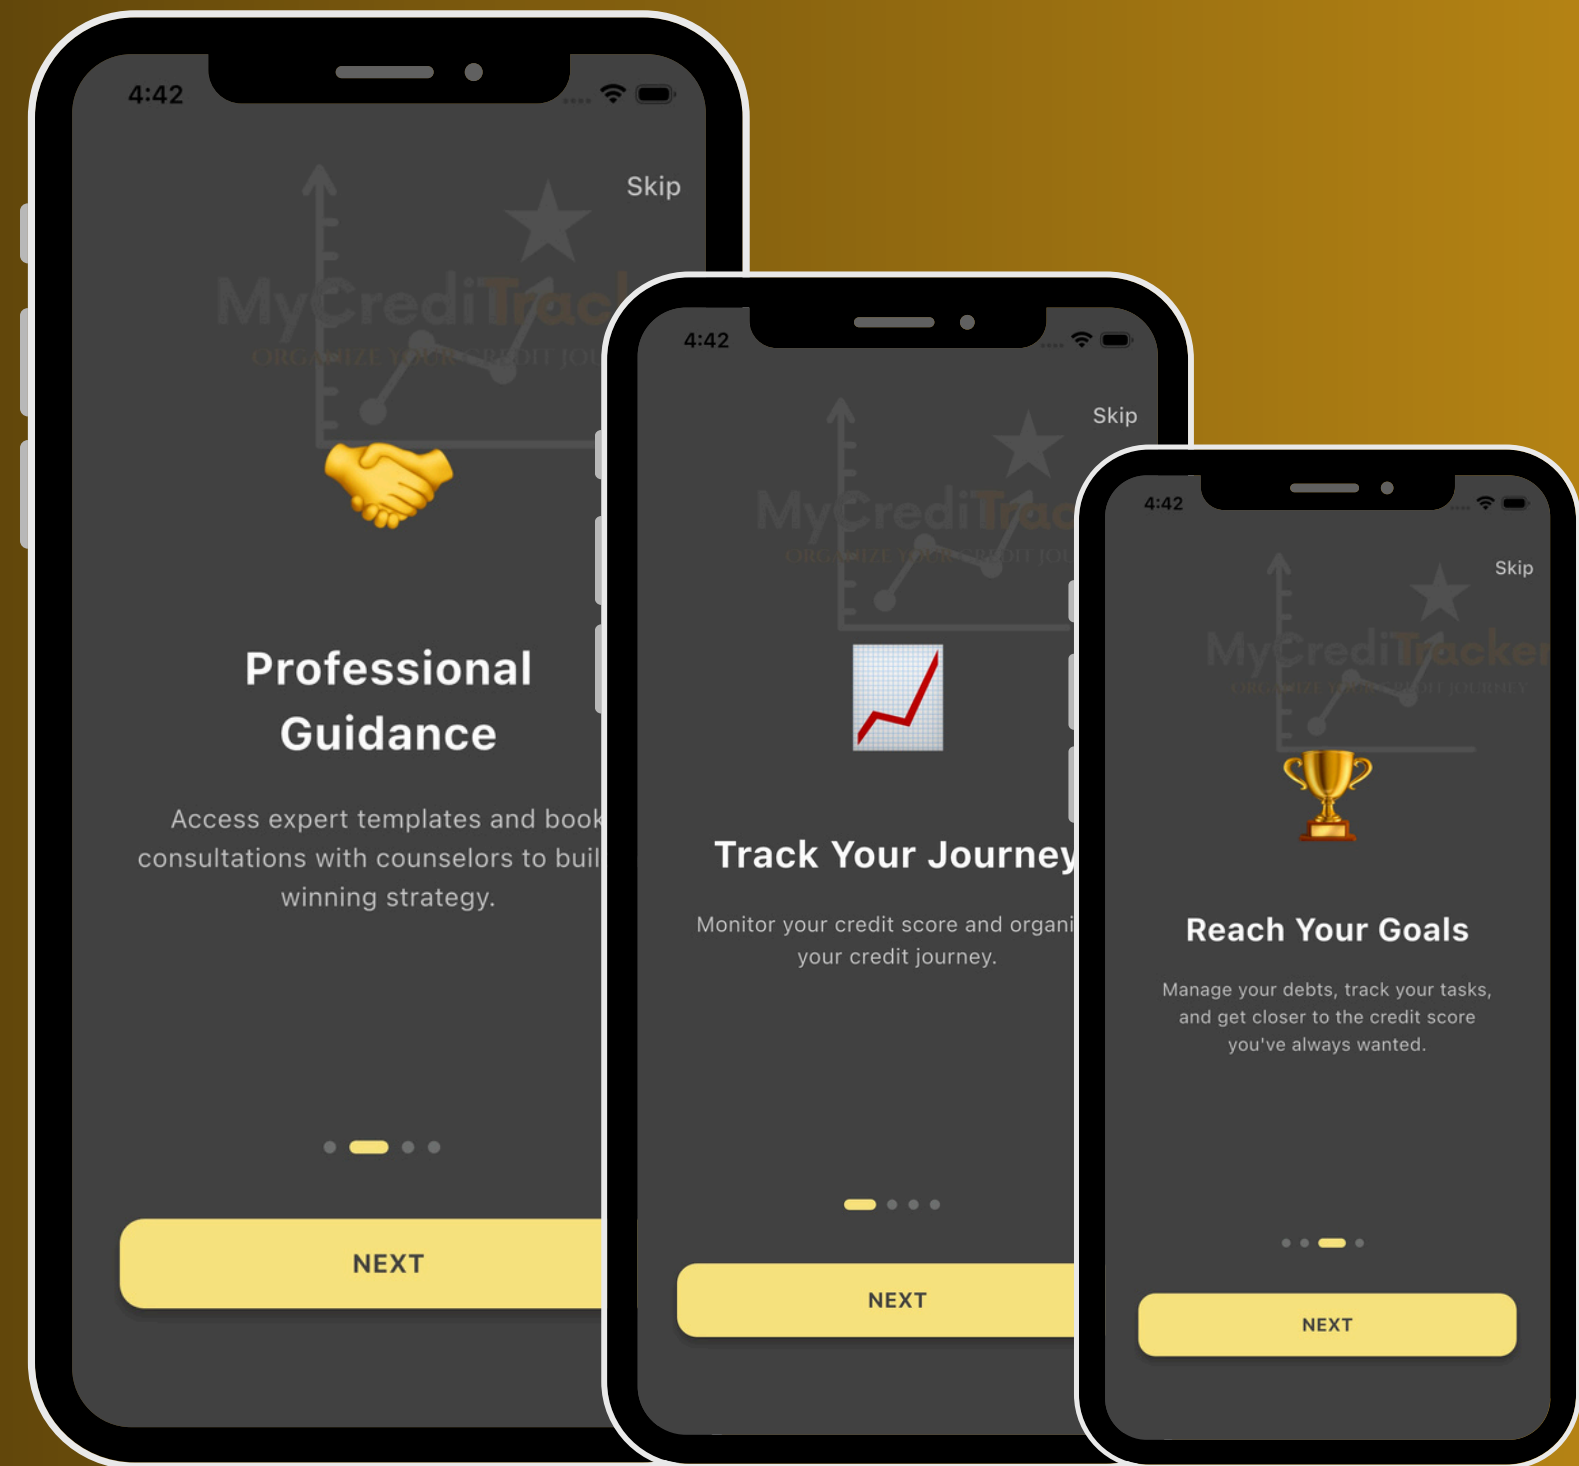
4:42

Skip

MyCrediTrack
ORGANIZE YOUR CREDIT JOU

Professional Guidance

Access expert templates and book consultations with counselors to buil winning strategy.

NEXT

4:42

Skip

MyCrediTrac
ORGANIZE YOUR CREDIT JOU

Track Your Journey

Monitor your credit score and organi your credit journey.

NEXT

4:42

Skip

MyCrediTracker
ORGANIZE YOUR CREDIT JOURNEY

Reach Your Goals

Manage your debts, track your tasks, and get closer to the credit score you've always wanted.

NEXT